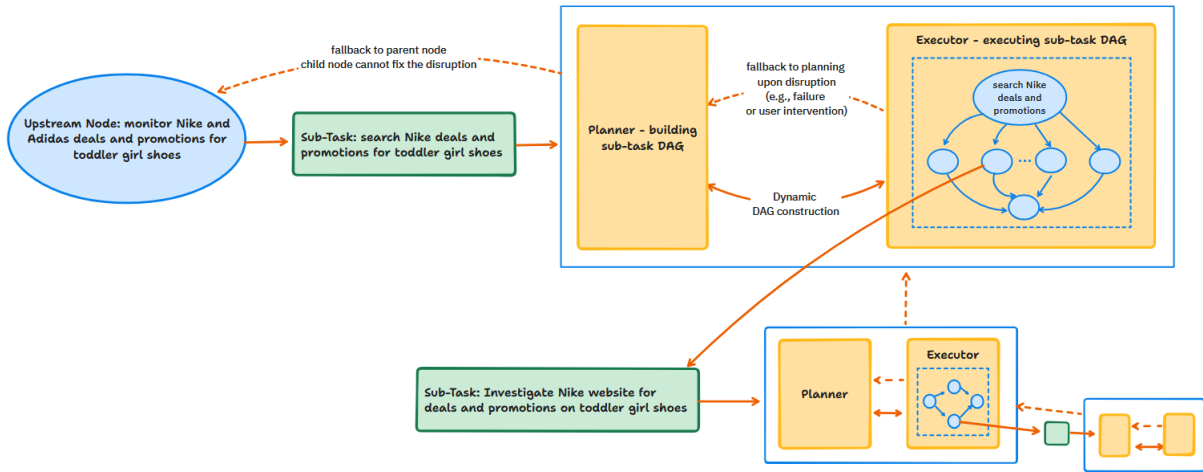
fallback to parent node
child node cannot fix the disruption

Upstream Node: monitor Nike and Adidas deals and promotions for toddler girl shoes

Sub-Task: search Nike deals and promotions for toddler girl shoes

Planner - building sub-task DAG

fallback to planning upon disruption (e.g., failure or user intervention)

Dynamic DAG construction

Executor - executing sub-task DAG

search Nike deals and promotions

...

Sub-Task: Investigate Nike website for deals and promotions on toddler girl shoes

Planner

Executor